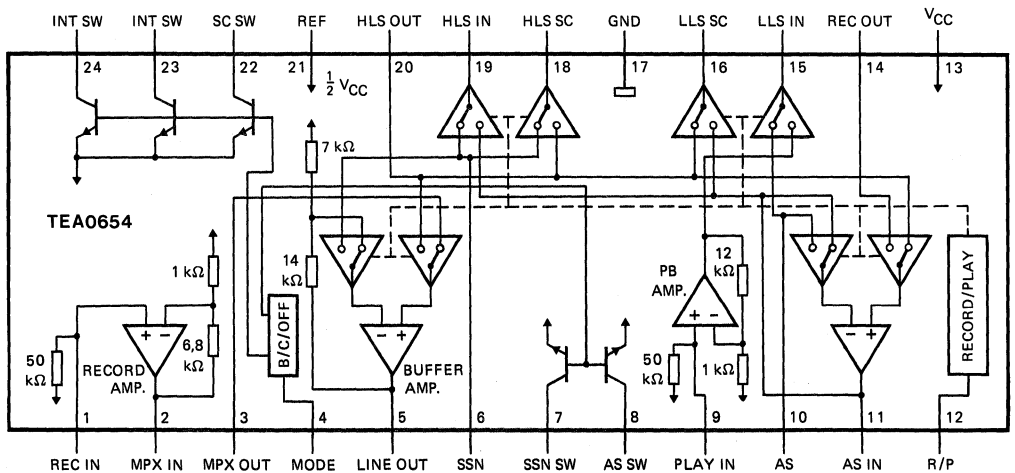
INT SW INT SW SC SW REF HLS OUT HLS IN HLS SC GND LLS SC LLS IN REC OUT $V_{CC}$

24 23 22 21 $\frac{1}{2}$ $V_{CC}$ 20 19 18 17 16 15 14 13

7 kΩ

TEA0654

1 kΩ

14 kΩ

12 kΩ

PB AMP.

RECORD/PLAY

50 kΩ

RECORD AMP.

6,8 kΩ

B/C/OFF

BUFFER AMP.

50 kΩ

1 kΩ

1 2 3 4 5 6 7 8 9 10 11 12

REC IN MPX IN MPX OUT MODE LINE OUT SSN SSN SW AS SW PLAY IN AS AS IN R/P